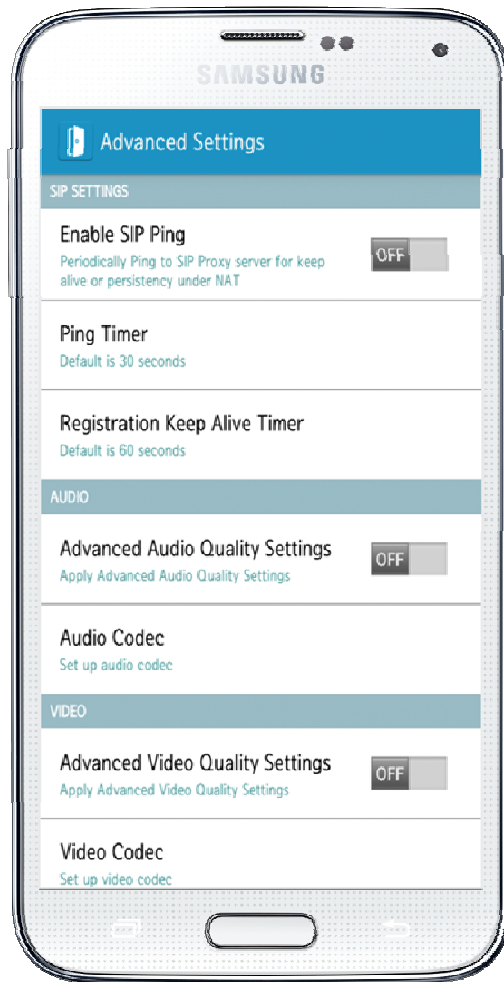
SAMSUNG

Advanced Settings

SIP SETTINGS

Enable SIP Ping
Periodically Ping to SIP Proxy server for keep alive or persistency under NAT
OFF

Ping Timer
Default is 30 seconds

Registration Keep Alive Timer
Default is 60 seconds

AUDIO

Advanced Audio Quality Settings
Apply Advanced Audio Quality Settings
OFF

Audio Codec
Set up audio codec

VIDEO

Advanced Video Quality Settings
Apply Advanced Video Quality Settings
OFF

Video Codec
Set up video codec